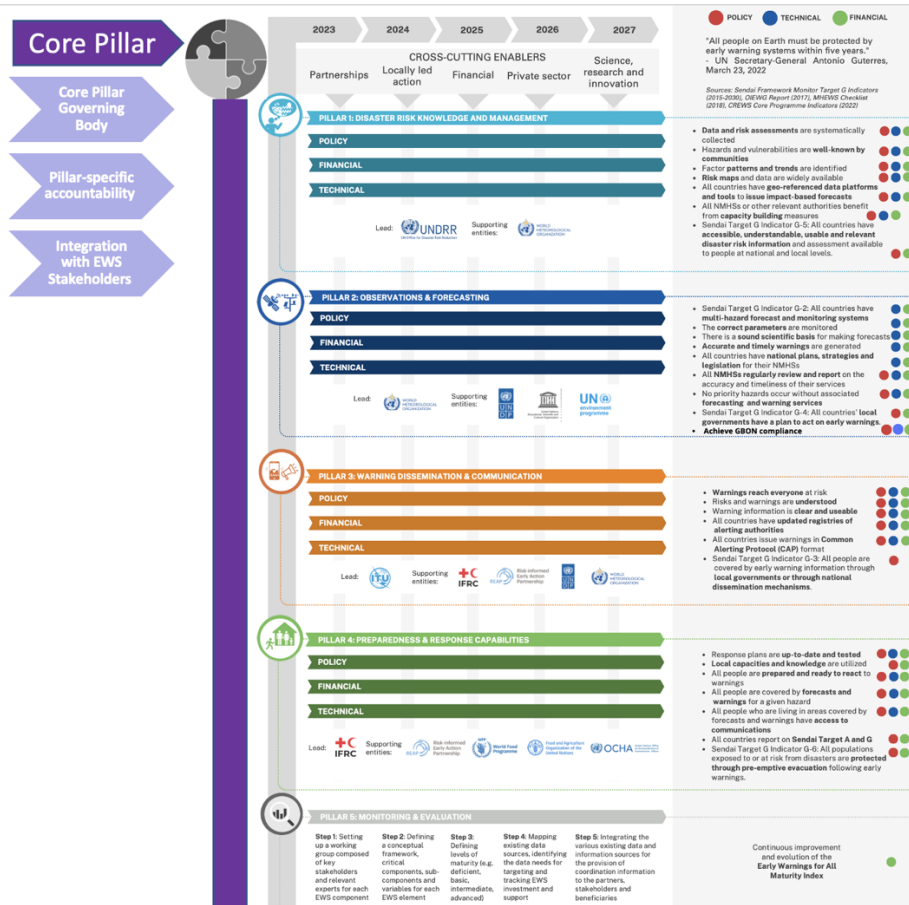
Core Pillar

Core Pillar Governing Body

Pillar-specific accountability

Integration with EWS Stakeholders

2023 2024 2025 2026 2027

CROSS-CUTTING ENABLERS

Partnerships | Locally led action | Financial | Private sector | Science, research and innovation

POLICY TECHNICAL FINANCIAL

"All people on Earth must be protected by early warning systems within five years." - UN Secretary-General Antonio Guterres, March 23, 2022

Sources: Sendai Framework Monitor Target G Indicators (2015-2030), OIEWG Report (2017), MHEWS Checklist (2018), CREWS Core Programme Indicators (2022)

PILLAR 1: DISASTER RISK KNOWLEDGE AND MANAGEMENT

POLICY

FINANCIAL

TECHNICAL

Lead: UNDRR UN Office for Disaster Risk Reduction

Supporting entities: WORLD METEOROLOGICAL ORGANIZATION

- Data and risk assessments are systematically collected
- Hazards and vulnerabilities are well-known by communities
- Factor patterns and trends are identified
- Risk maps and data are widely available
- All countries have geo-referenced data platforms and tools to issue impact-based forecasts
- All NMHSs or other relevant authorities benefit from capacity building measures
- Sendai Target G Indicator G-5: All countries have accessible, understandable, usable and relevant disaster risk information and assessment available to people at national and local levels.

PILLAR 2: OBSERVATIONS & FORECASTING

POLICY

FINANCIAL

TECHNICAL

Lead: WORLD METEOROLOGICAL ORGANIZATION

Supporting entities: UN DP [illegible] UN environment programme

- Sendai Target G Indicator G-2: All countries have multi-hazard forecast and monitoring systems
- The correct parameters are monitored
- There is a sound scientific basis for making forecasts
- Accurate and timely warnings are generated
- All countries have national plans, strategies and legislation for their NMHSs
- All NMHSs regularly review and report on the accuracy and timeliness of their services
- No priority hazards occur without associated forecasting and warning services
- Sendai Target G Indicator G-4: All countries' local governments have a plan to act on early warnings.
- Achieve GBON compliance

PILLAR 3: WARNING DISSEMINATION & COMMUNICATION

POLICY

FINANCIAL

TECHNICAL

Lead: ITU

Supporting entities: IFRC REAP Risk-informed Early Action Partnership UN DP WORLD METEOROLOGICAL ORGANIZATION

- Warnings reach everyone at risk
- Risks and warnings are understood
- Warning information is clear and useable
- All countries have updated registries of alerting authorities
- All countries issue warnings in Common Alerting Protocol (CAP) format
- Sendai Target G Indicator G-3: All people are covered by early warning information through local governments or through national dissemination mechanisms.

PILLAR 4: PREPAREDNESS & RESPONSE CAPABILITIES

POLICY

FINANCIAL

TECHNICAL

Lead: IFRC

Supporting entities: REAP Risk-informed Early Action Partnership WFP World Food Programme Food and Agriculture Organization of the United Nations OCHA

- Response plans are up-to-date and tested
- Local capacities and knowledge are utilized
- All people are prepared and ready to react to warnings
- All people are covered by forecasts and warnings for a given hazard
- All people who are living in areas covered by forecasts and warnings have access to communications
- All countries report on Sendai Target A and G
- Sendai Target G Indicator G-6: All populations exposed to or at risk from disasters are protected through pre-emptive evacuation following early warnings.

PILLAR 5: MONITORING & EVALUATION

Step 1: Setting up a working group composed of key stakeholders and relevant experts for each EWS component

Step 2: Defining a conceptual framework, critical components, sub-components and variables for each EWS element

Step 3: Defining levels of maturity (e.g. deficient, basic, intermediate, advanced)

Step 4: Mapping existing data sources, identifying the data needs for targeting and tracking EWS investment and support

Step 5: Integrating the various existing data and information sources for the provision of coordination information to the partners, stakeholders and beneficiaries

Continuous improvement and evolution of the Early Warnings for All Maturity Index